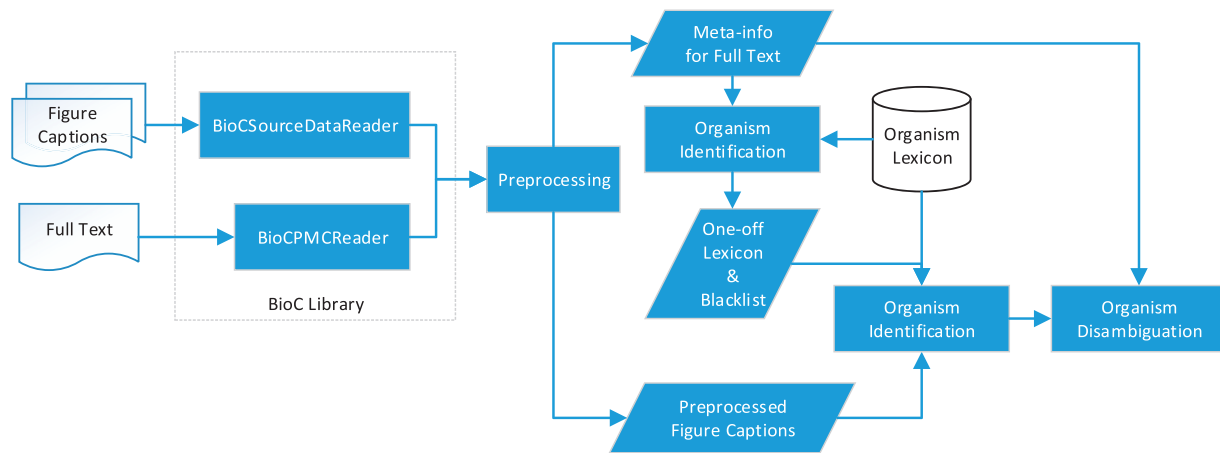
Figure Captions

Full Text

BioCSourceDataReader

BioCPMCReader

BioC Library

Preprocessing

Meta-info for Full Text

Organism Identification

Organism Lexicon

One-off Lexicon & Blacklist

Organism Identification

Organism Disambiguation

Preprocessed Figure Captions